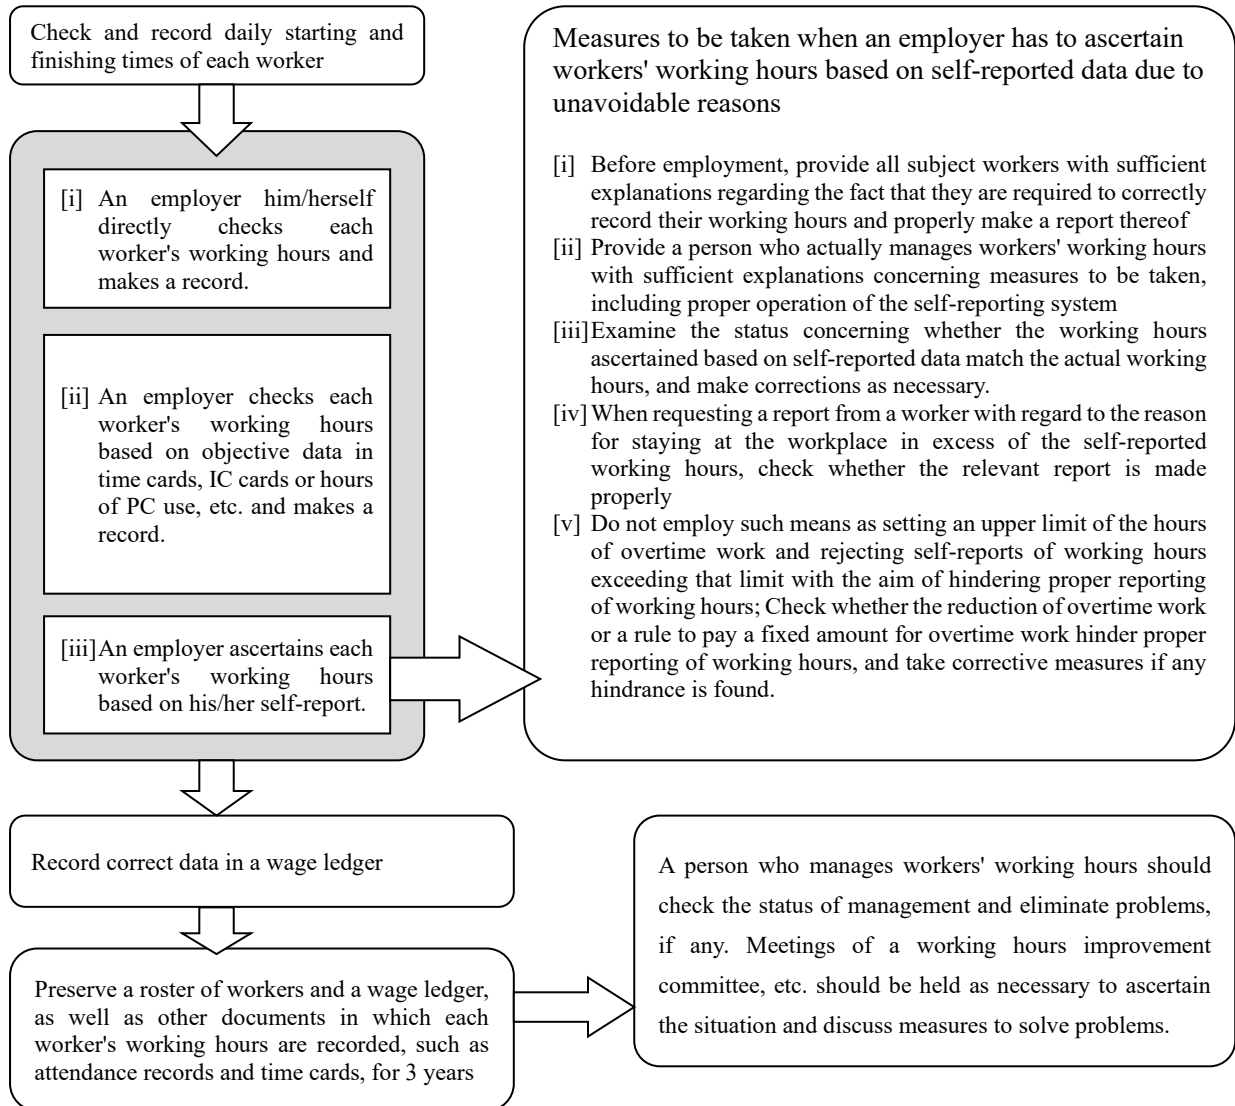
Check and record daily starting and finishing times of each worker

[i] An employer him/herself directly checks each worker's working hours and makes a record.

[ii] An employer checks each worker's working hours based on objective data in time cards, IC cards or hours of PC use, etc. and makes a record.

[iii] An employer ascertains each worker's working hours based on his/her self-report.

Measures to be taken when an employer has to ascertain workers' working hours based on self-reported data due to unavoidable reasons

[i] Before employment, provide all subject workers with sufficient explanations regarding the fact that they are required to correctly record their working hours and properly make a report thereof
[ii] Provide a person who actually manages workers' working hours with sufficient explanations concerning measures to be taken, including proper operation of the self-reporting system
[iii] Examine the status concerning whether the working hours ascertained based on self-reported data match the actual working hours, and make corrections as necessary.
[iv] When requesting a report from a worker with regard to the reason for staying at the workplace in excess of the self-reported working hours, check whether the relevant report is made properly
[v] Do not employ such means as setting an upper limit of the hours of overtime work and rejecting self-reports of working hours exceeding that limit with the aim of hindering proper reporting of working hours; Check whether the reduction of overtime work or a rule to pay a fixed amount for overtime work hinder proper reporting of working hours, and take corrective measures if any hindrance is found.

Record correct data in a wage ledger

Preserve a roster of workers and a wage ledger, as well as other documents in which each worker's working hours are recorded, such as attendance records and time cards, for 3 years

A person who manages workers' working hours should check the status of management and eliminate problems, if any. Meetings of a working hours improvement committee, etc. should be held as necessary to ascertain the situation and discuss measures to solve problems.